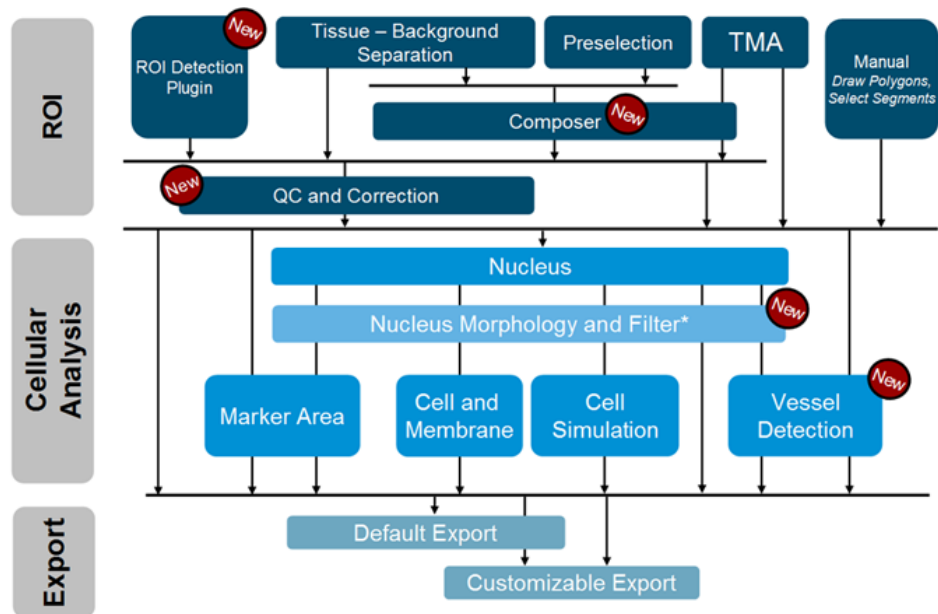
ROI

New
ROI Detection Plugin

Tissue – Background Separation

Preselection

TMA

Manual
*Draw Polygons, Select Segments*

Composer
New

New
QC and Correction

Cellular Analysis

Nucleus

Nucleus Morphology and Filter*
New

Marker Area

Cell and Membrane

Cell Simulation

Vessel Detection
New

Export

Default Export

Customizable Export